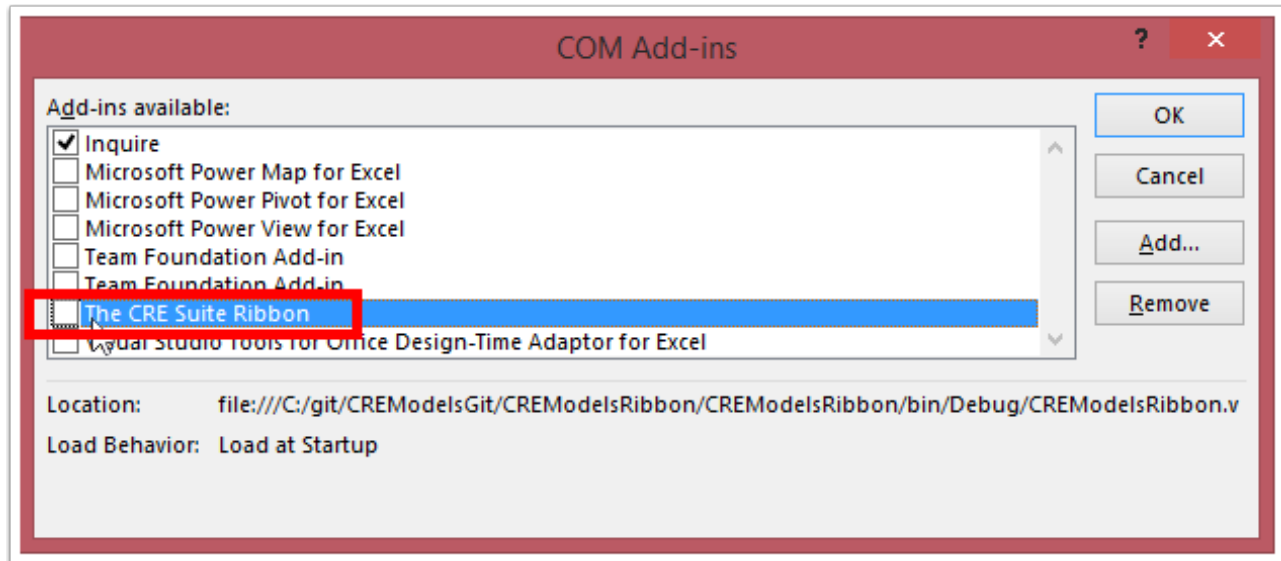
COM Add-ins

?

✕

Add-ins available:

Inquire
Microsoft Power Map for Excel
Microsoft Power Pivot for Excel
Microsoft Power View for Excel
Team Foundation Add-in
Team Foundation Add-in
The CRE Suite Ribbon
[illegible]ual Studio Tools for Office Design-Time Adaptor for Excel

OK

Cancel

Add...

Remove

Location: file:///C:/git/CREModelsGit/CREModelsRibbon/CREModelsRibbon/bin/Debug/CREModelsRibbon.v

Load Behavior: Load at Startup